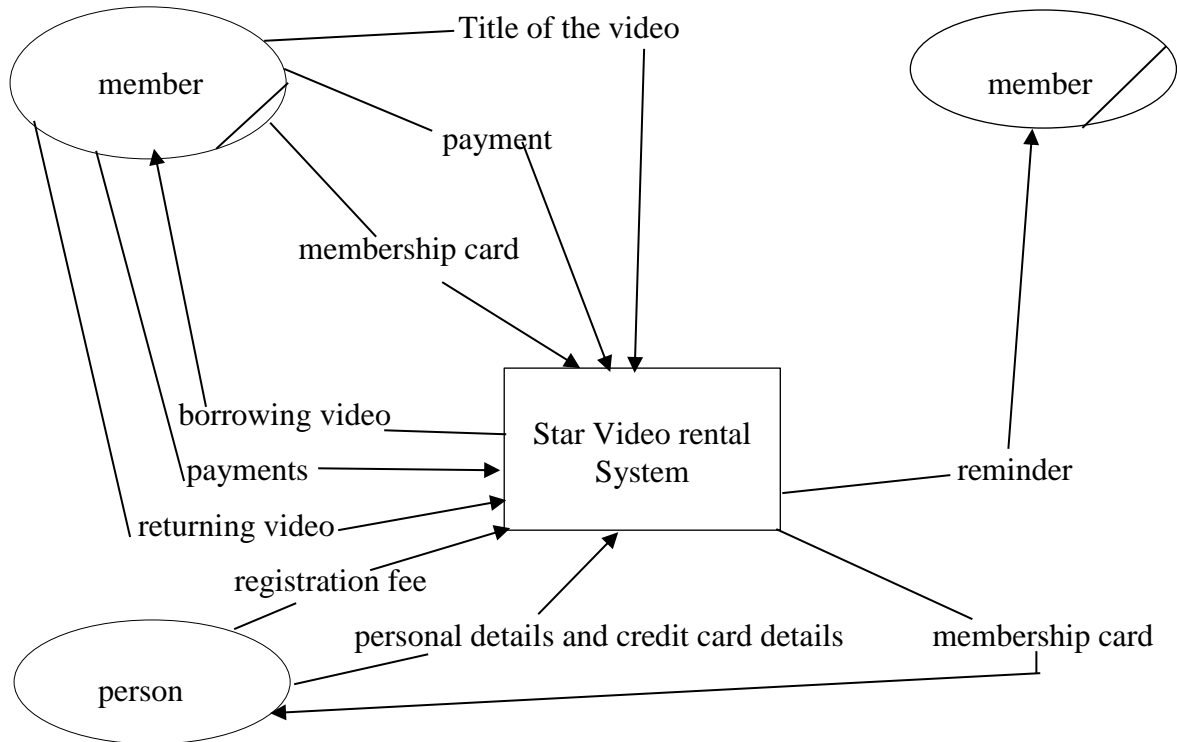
member

Title of the video

member

payment

membership card

borrowing video

Star Video rental System

payments

reminder

returning video

registration fee

personal details and credit card details

membership card

person